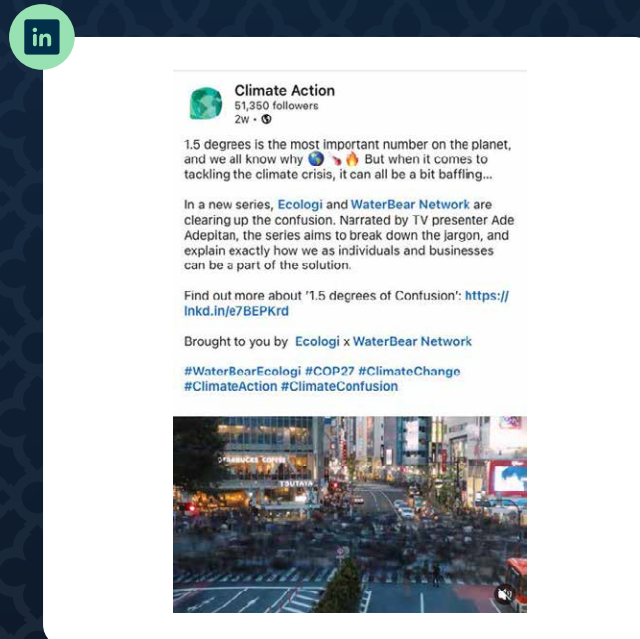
in

Climate Action
51,350 followers
2w •

1.5 degrees is the most important number on the planet, and we all know why 🌍 📈 🔥 But when it comes to tackling the climate crisis, it can all be a bit baffling...

In a new series, Ecologi and WaterBear Network are clearing up the confusion. Narrated by TV presenter Ade Adepitan, the series aims to break down the jargon, and explain exactly how we as individuals and businesses can be a part of the solution.

Find out more about '1.5 degrees of Confusion': https://lnkd.in/e7BEPKrd

Brought to you by Ecologi x WaterBear Network

#WaterBearEcologi #COP27 #ClimateChange #ClimateAction #ClimateConfusion

STARBUCKS COFFEE
TSUTAYA